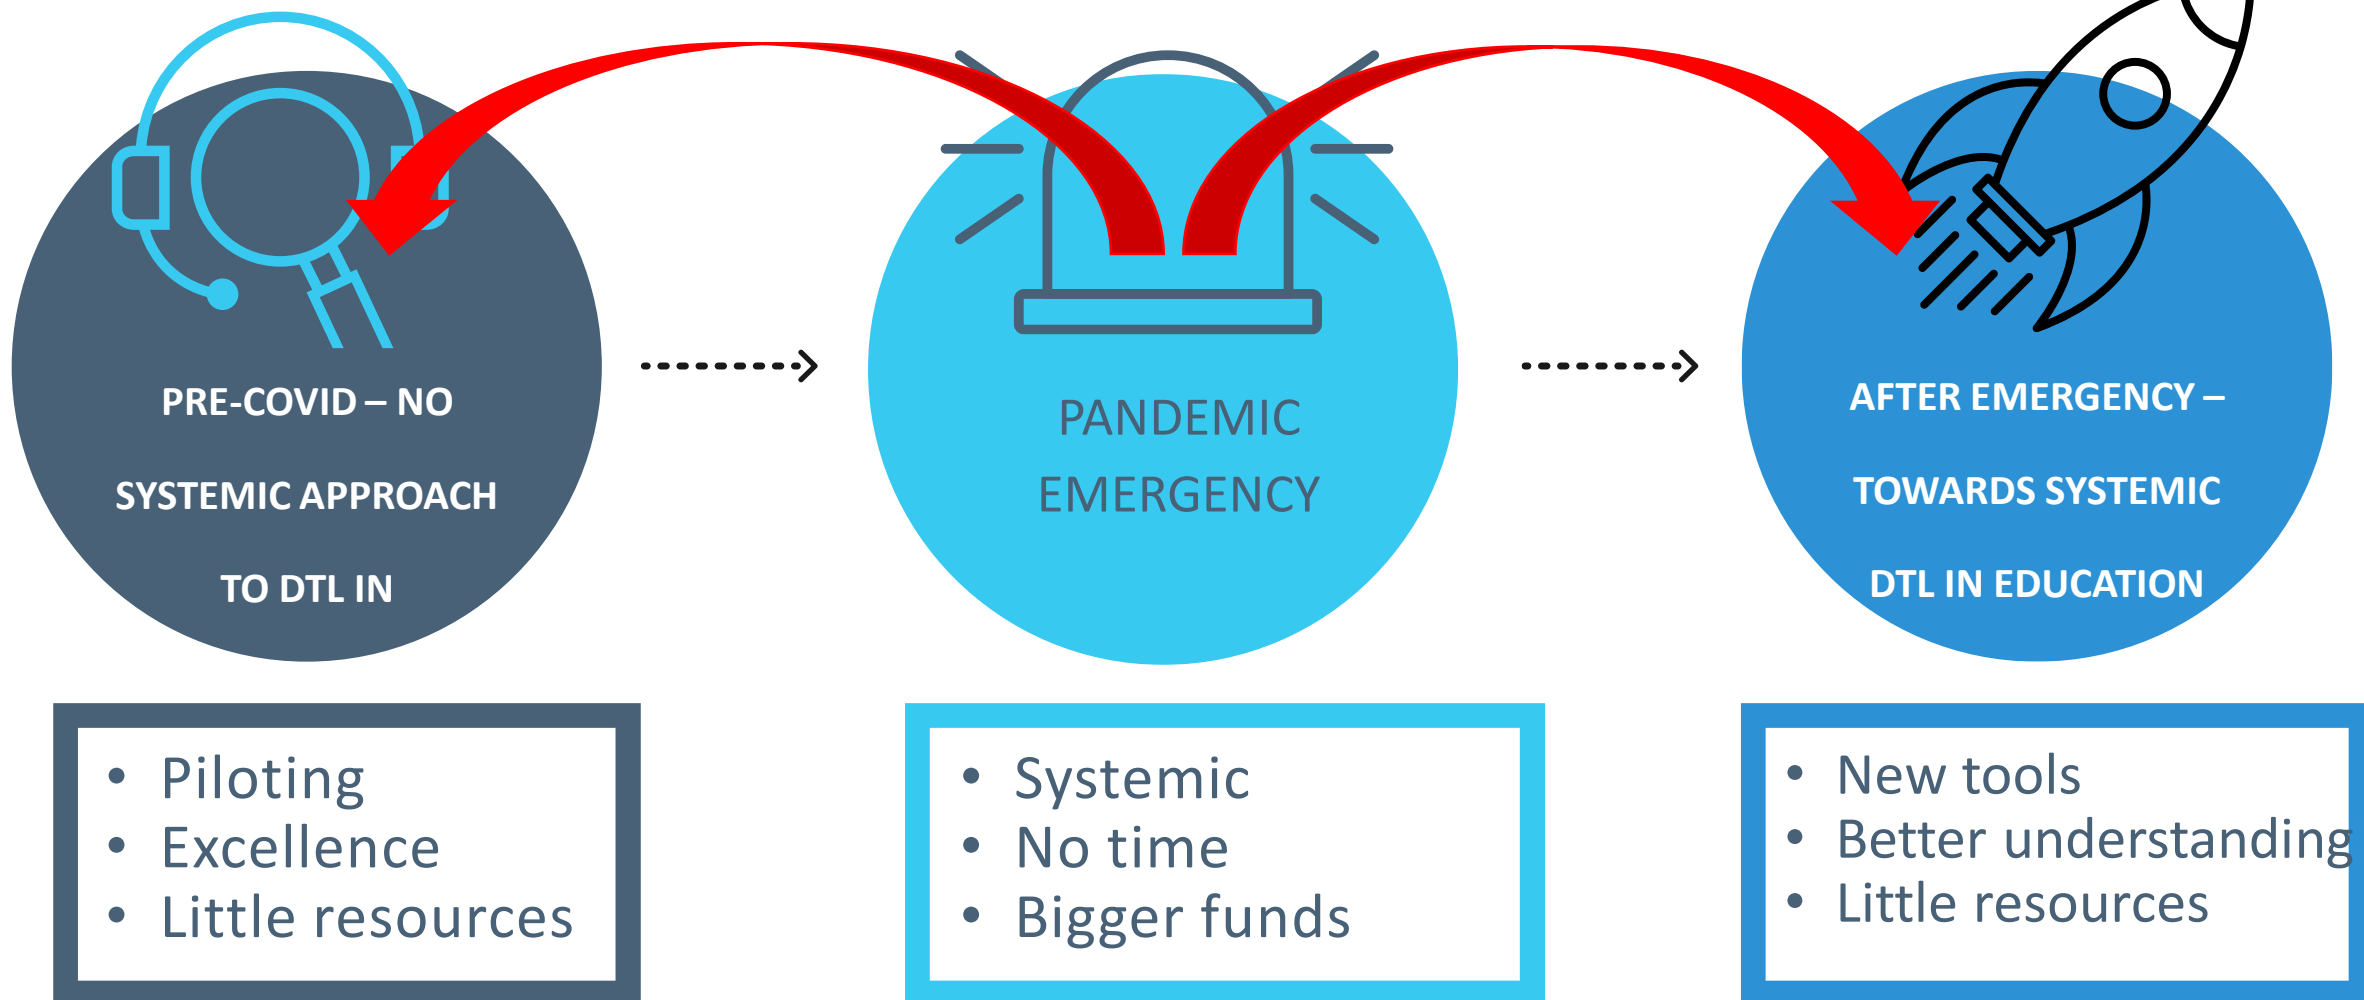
PRE-COVID – NO SYSTEMIC APPROACH TO DTL IN

PANDEMIC EMERGENCY

AFTER EMERGENCY – TOWARDS SYSTEMIC DTL IN EDUCATION

• Piloting
• Excellence
• Little resources

• Systemic
• No time
• Bigger funds

• New tools
• Better understanding
• Little resources